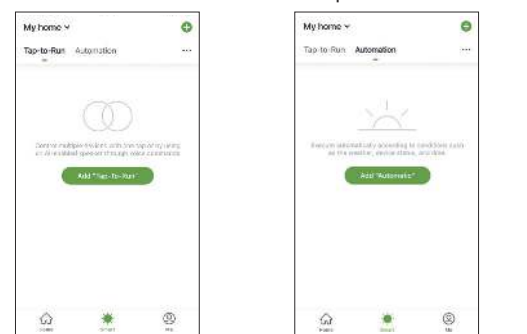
My home ˅

Tap-to-Run Automation ···

Control multiple devices with one tap or by using an AI-enabled speaker through voice commands

Add "Tap-to-Run"

Home Smart Me

My home ˅

Tap-to-Run Automation ···

Execute automatically according to conditions such as the weather, device status, and time.

Add "Automatic"

Home Smart Me